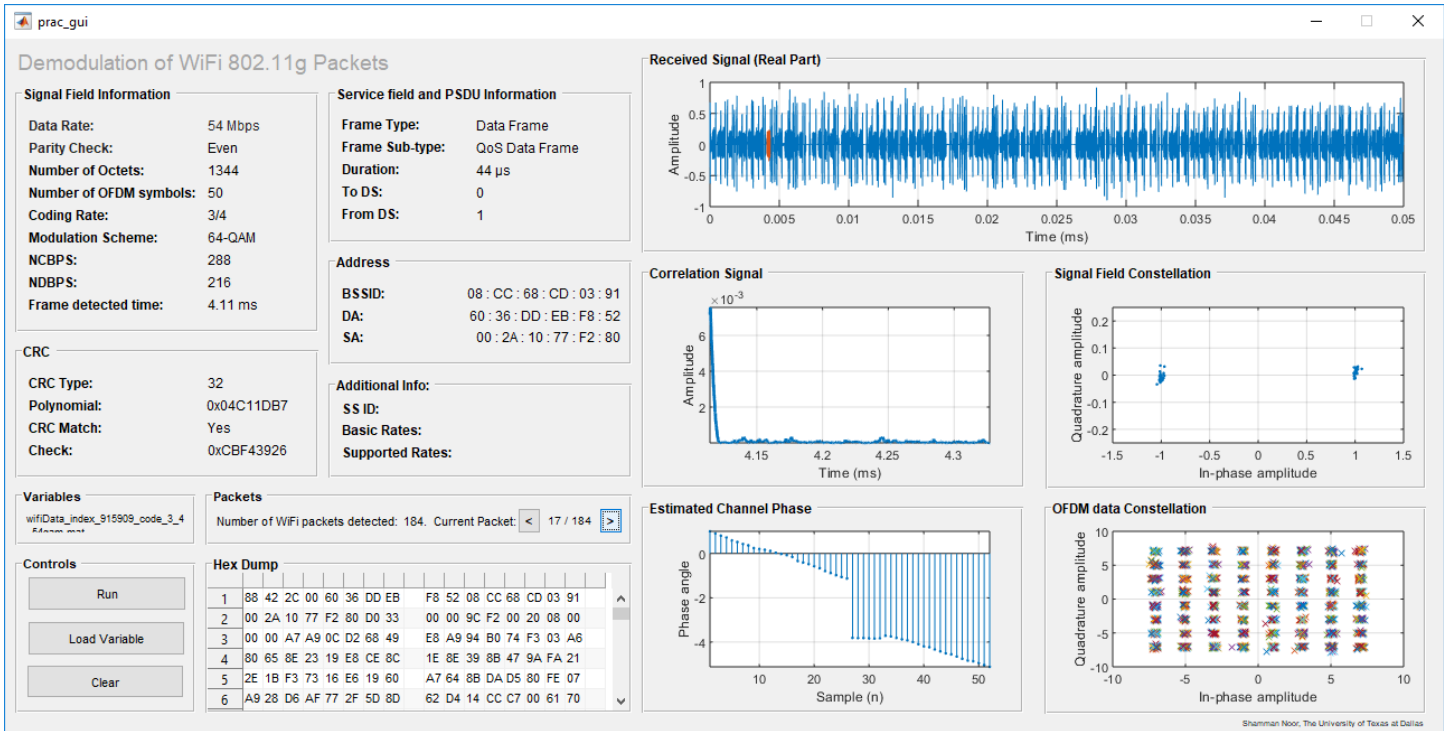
prac_gui

Demodulation of WiFi 802.11g Packets

Signal Field Information

| | |
|---|---|
| Data Rate: | 54 Mbps |
| Parity Check: | Even |
| Number of Octets: | 1344 |
| Number of OFDM symbols: | 50 |
| Coding Rate: | 3/4 |
| Modulation Scheme: | 64-QAM |
| NCBPS: | 288 |
| NDBPS: | 216 |
| Frame detected time: | 4.11 ms |

Service field and PSDU Information

| | |
|---|---|
| Frame Type: | Data Frame |
| Frame Sub-type: | QoS Data Frame |
| Duration: | 44 μs |
| To DS: | 0 |
| From DS: | 1 |

Address

| | |
|---|---|
| BSSID: | 08 : CC : 68 : CD : 03 : 91 |
| DA: | 60 : 36 : DD : EB : F8 : 52 |
| SA: | 00 : 2A : 10 : 77 : F2 : 80 |

CRC

| | |
|---|---|
| CRC Type: | 32 |
| Polynomial: | 0x04C11DB7 |
| CRC Match: | Yes |
| Check: | 0xCBF43926 |

Additional Info:

SS ID:
Basic Rates:
Supported Rates:

Variables
wifiData_index_915909_code_3_4 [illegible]

Packets
Number of WiFi packets detected: 184. Current Packet: < 17 / 184 >

Controls
Run
Load Variable
Clear

Hex Dump

| | | | | | | | | | | | | | | | | |
|---|---|---|---|---|---|---|---|---|---|---|---|---|---|---|---|---|
| 1 | 88 | 42 | 2C | 00 | 60 | 36 | DD | EB | F8 | 52 | 08 | CC | 68 | CD | 03 | 91 |
| 2 | 00 | 2A | 10 | 77 | F2 | 80 | D0 | 33 | 00 | 00 | 9C | F2 | 00 | 20 | 08 | 00 |
| 3 | 00 | 00 | A7 | A9 | 0C | D2 | 68 | 49 | E8 | A9 | 94 | B0 | 74 | F3 | 03 | A6 |
| 4 | 80 | 65 | 8E | 23 | 19 | E8 | CE | 8C | 1E | 8E | 39 | 8B | 47 | 9A | FA | 21 |
| 5 | 2E | 1B | F3 | 73 | 16 | E6 | 19 | 60 | A7 | 64 | 8B | DA | D5 | 80 | FE | 07 |
| 6 | A9 | 28 | D6 | AF | 77 | 2F | 5D | 8D | 62 | D4 | 14 | CC | C7 | 00 | 61 | 70 |

Received Signal (Real Part)
Amplitude
1 0.5 0 -0.5 -1
0 0.005 0.01 0.015 0.02 0.025 0.03 0.035 0.04 0.045 0.05
Time (ms)

Correlation Signal
$\times 10^{-3}$
Amplitude
6 4 2
4.15 4.2 4.25 4.3
Time (ms)

Signal Field Constellation
Quadrature amplitude
0.2 0.1 0 -0.1 -0.2
-1.5 -1 -0.5 0 0.5 1 1.5
In-phase amplitude

Estimated Channel Phase
Phase angle
0 -2 -4
10 20 30 40 50
Sample (n)

OFDM data Constellation
Quadrature amplitude
10 5 0 -5 -10
-10 -5 0 5 10
In-phase amplitude

Shamman Noor, The University of Texas at Dallas